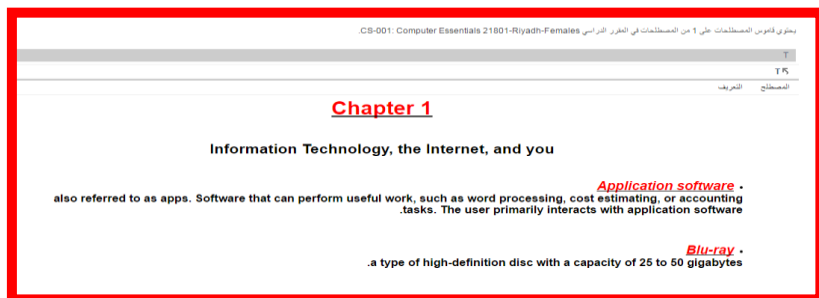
يحتوي قاموس المصطلحات على 1 من المصطلحات في المقرر الدراسي CS-001: Computer Essentials 21801-Riyadh-Females.

T

T↸

المصطلح التعريف

Chapter 1

Information Technology, the Internet, and you

Application software •
also referred to as apps. Software that can perform useful work, such as word processing, cost estimating, or accounting tasks. The user primarily interacts with application software.

Blu-ray •
a type of high-definition disc with a capacity of 25 to 50 gigabytes.